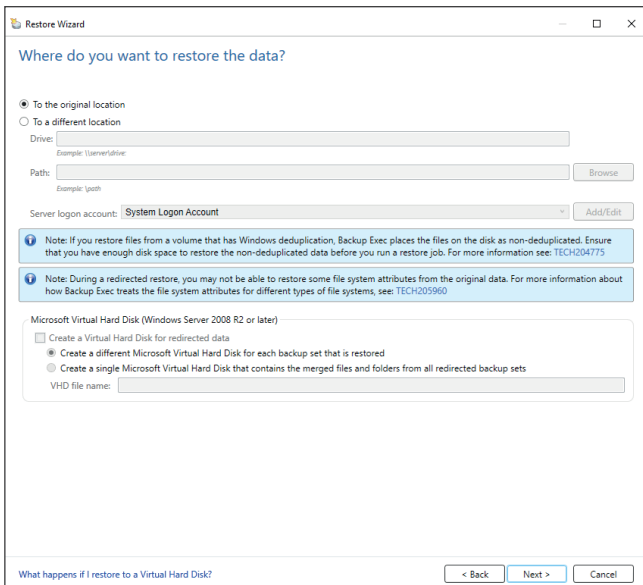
Restore Wizard

Where do you want to restore the data?

To the original location
To a different location
Drive:
Example: \\server\drive:
Path:
Browse
Example: \path
Server logon account: System Logon Account
Add/Edit

Note: If you restore files from a volume that has Windows deduplication, Backup Exec places the files on the disk as non-deduplicated. Ensure that you have enough disk space to restore the non-deduplicated data before you run a restore job. For more information see: TECH204775

Note: During a redirected restore, you may not be able to restore some file system attributes from the original data. For more information about how Backup Exec treats the file system attributes for different types of file systems, see: TECH205960

Microsoft Virtual Hard Disk (Windows Server 2008 R2 or later)
Create a Virtual Hard Disk for redirected data
Create a different Microsoft Virtual Hard Disk for each backup set that is restored
Create a single Microsoft Virtual Hard Disk that contains the merged files and folders from all redirected backup sets
VHD file name:

What happens if I restore to a Virtual Hard Disk?
< Back
Next >
Cancel